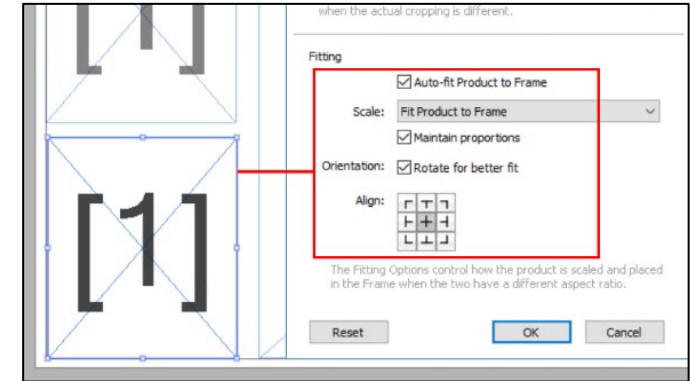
[1]

when the actual cropping is different.

Fitting

Auto-fit Product to Frame

Scale: Fit Product to Frame

Maintain proportions

Orientation: Rotate for better fit

Align:

[1]

The Fitting Options control how the product is scaled and placed in the Frame when the two have a different aspect ratio.

Reset

OK

Cancel